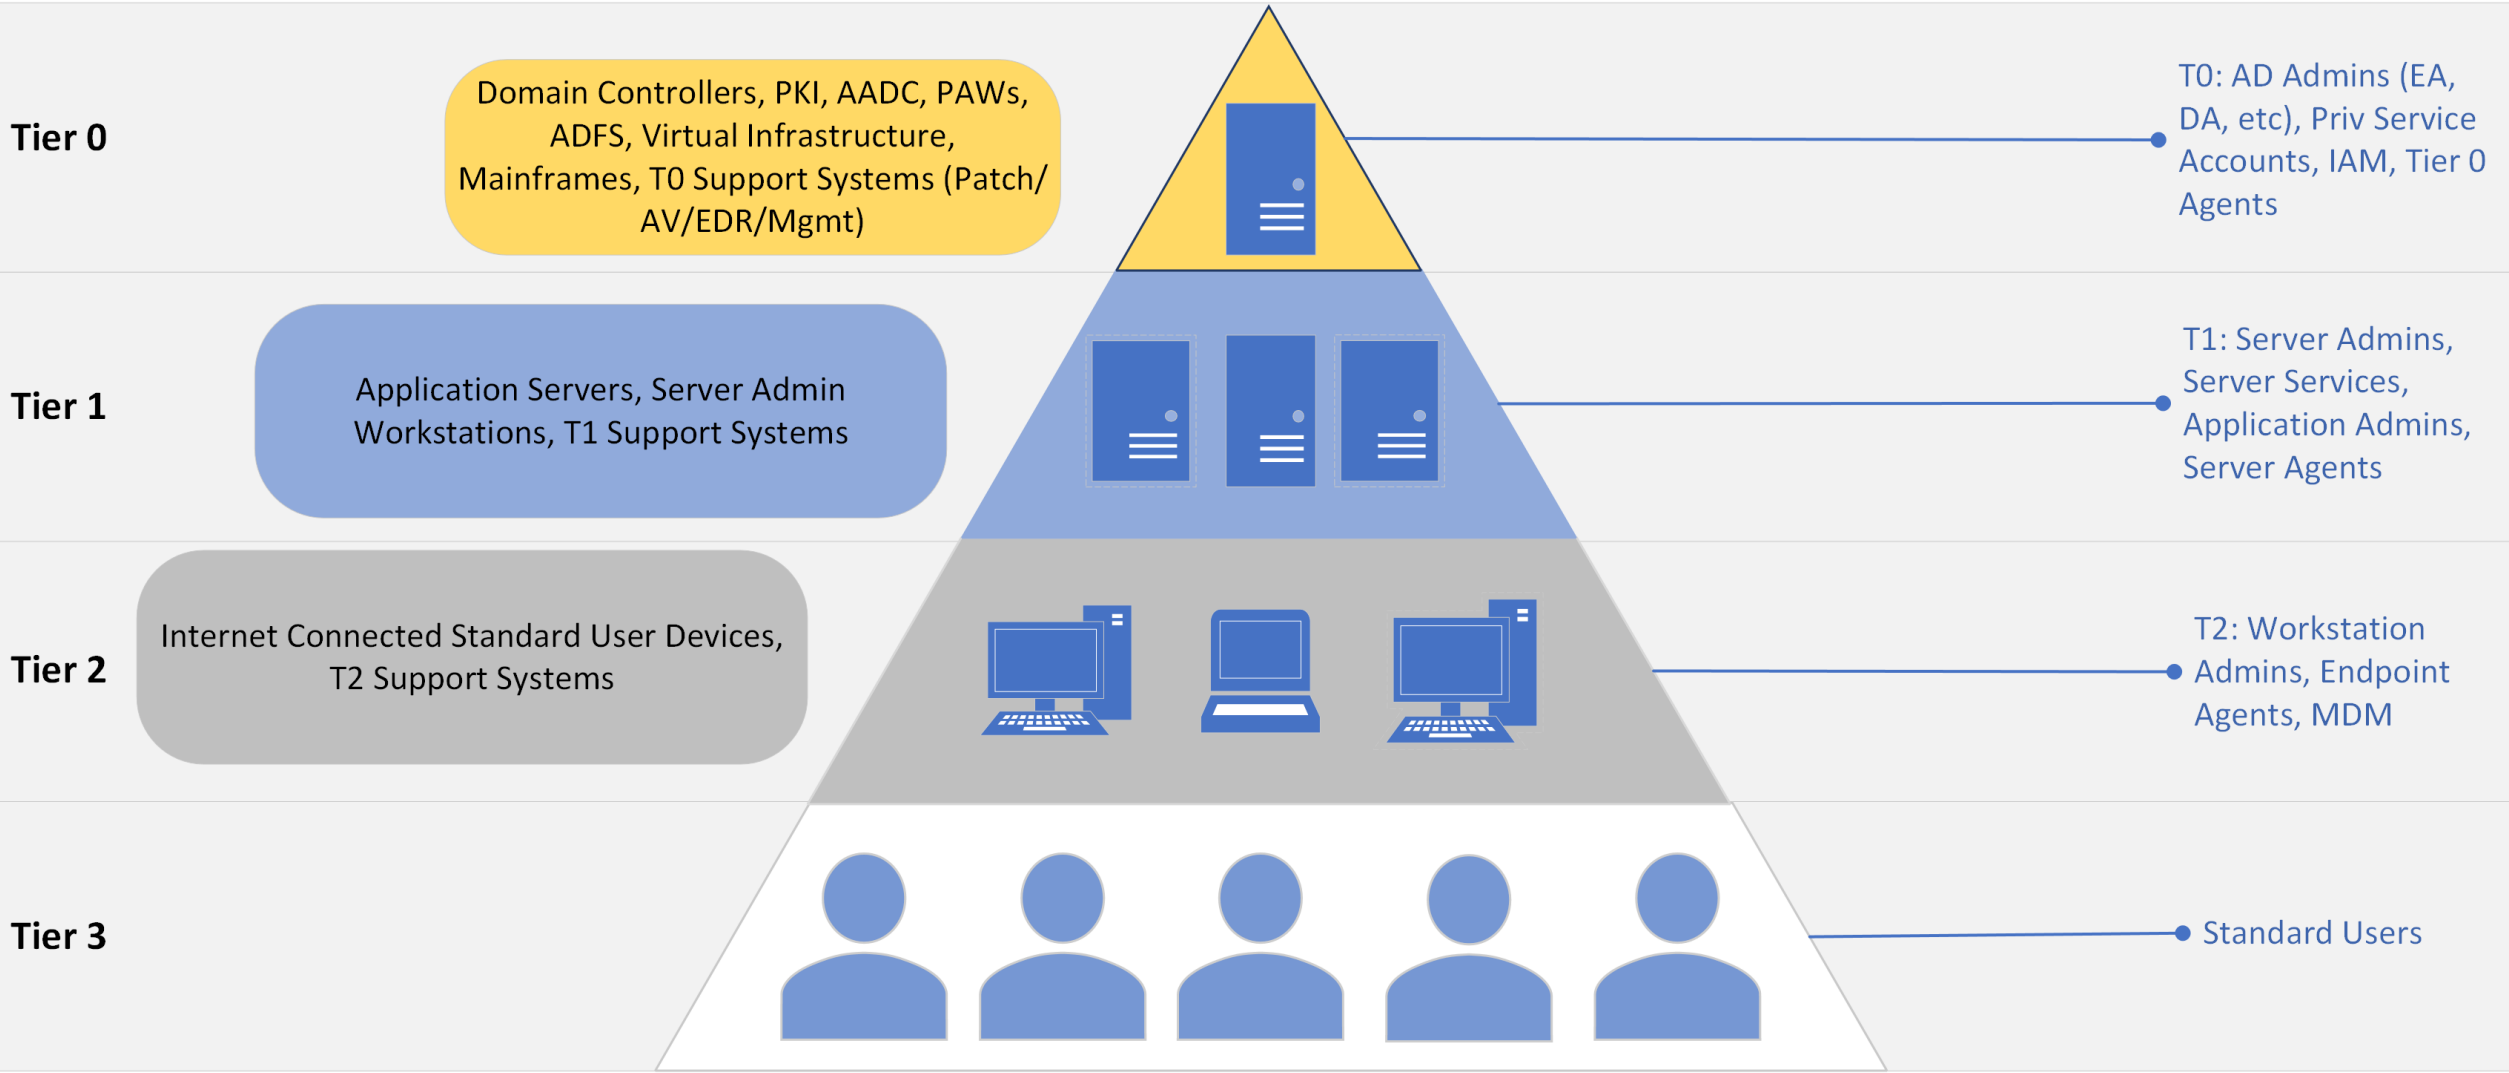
Tier 0

Domain Controllers, PKI, AADC, PAWs, ADFS, Virtual Infrastructure, Mainframes, T0 Support Systems (Patch/ AV/EDR/Mgmt)

T0: AD Admins (EA, DA, etc), Priv Service Accounts, IAM, Tier 0 Agents

Tier 1

Application Servers, Server Admin Workstations, T1 Support Systems

T1: Server Admins, Server Services, Application Admins, Server Agents

Tier 2

Internet Connected Standard User Devices, T2 Support Systems

T2: Workstation Admins, Endpoint Agents, MDM

Tier 3

Standard Users